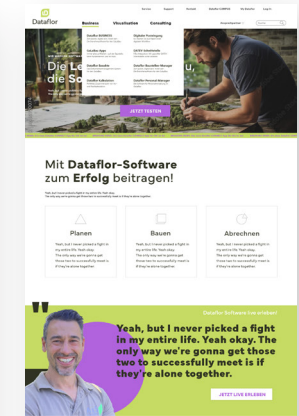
Dataflor

Business Visualisation Consulting

Dataflor BUSINESS

Die Le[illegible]u, die S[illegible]

JETZT TESTEN

Mit Dataflor-Software zum Erfolg beitragen!

Planen

Yeah, but I never picked a fight in my entire life. Yeah okay. The only way we're gonna get those two to successfully meet is if they're alone together.

Bauen

Yeah, but I never picked a fight in my entire life. Yeah okay. The only way we're gonna get those two to successfully meet is if they're alone together.

Abrechnen

Yeah, but I never picked a fight in my entire life. Yeah okay. The only way we're gonna get those two to successfully meet is if they're alone together.

Dataflor Software live erleben!

Yeah, but I never picked a fight in my entire life. Yeah okay. The only way we're gonna get those two to successfully meet is if they're alone together.

JETZT LIVE ERLEBEN